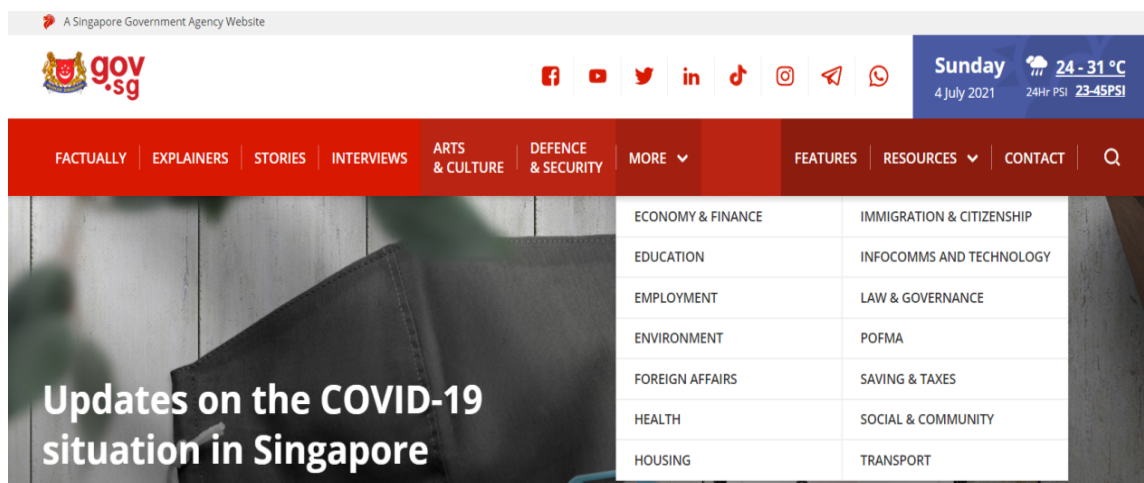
A Singapore Government Agency Website

gov.sg

Sunday
4 July 2021
24 - 31 °C
24Hr PSI 23-45PSI

FACTUALLY | EXPLAINERS | STORIES | INTERVIEWS | ARTS & CULTURE | DEFENCE & SECURITY | MORE | FEATURES | RESOURCES | CONTACT

| | |
|---|---|
| ECONOMY & FINANCE | IMMIGRATION & CITIZENSHIP |
| EDUCATION | INFOCOMMS AND TECHNOLOGY |
| EMPLOYMENT | LAW & GOVERNANCE |
| ENVIRONMENT | POFMA |
| FOREIGN AFFAIRS | SAVING & TAXES |
| HEALTH | SOCIAL & COMMUNITY |
| HOUSING | TRANSPORT |

Updates on the COVID-19 situation in Singapore